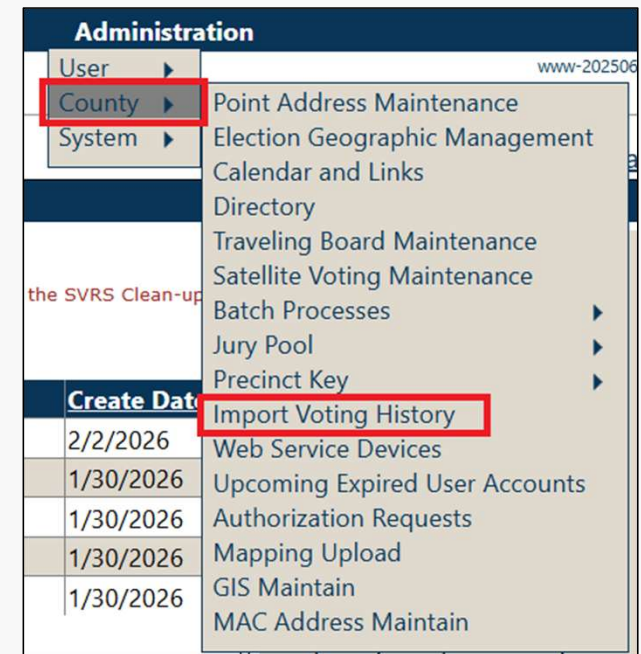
Administration

User
County
System

www-202506

Point Address Maintenance
Election Geographic Management
Calendar and Links
Directory
Traveling Board Maintenance
Satellite Voting Maintenance
Batch Processes
Jury Pool
Precinct Key
Import Voting History
Web Service Devices
Upcoming Expired User Accounts
Authorization Requests
Mapping Upload
GIS Maintain
MAC Address Maintain

the SVRS Clean-up

| Create Dat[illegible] |
|---|
| 2/2/2026 |
| 1/30/2026 |
| 1/30/2026 |
| 1/30/2026 |
| 1/30/2026 |